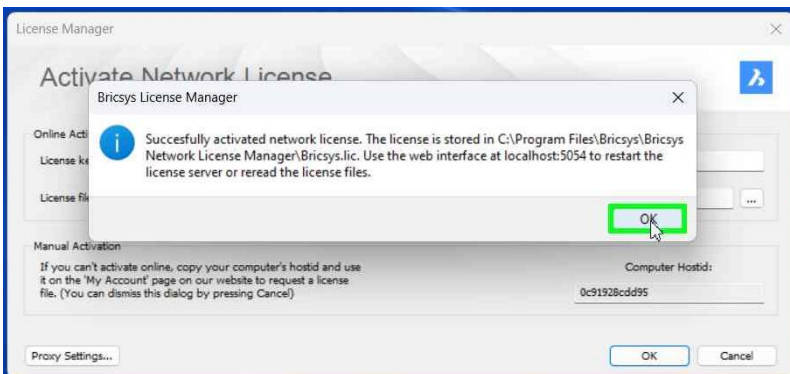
License Manager

Activate Network License

Online Acti

License ke

License fil

Bricsys License Manager

Succesfully activated network license. The license is stored in C:\Program Files\Bricsys\Bricsys Network License Manager\Bricsys.lic. Use the web interface at localhost:5054 to restart the license server or reread the license files.

OK

...

Manual Activation

If you can't activate online, copy your computer's hostid and use it on the 'My Account' page on our website to request a license file. (You can dismiss this dialog by pressing Cancel)

Computer Hostid:

0c91928cdd95

Proxy Settings...

OK

Cancel